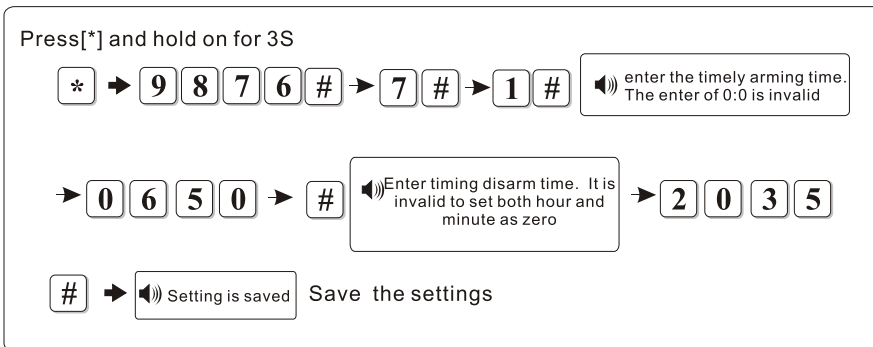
Press[*] and hold on for 3S

* 9 8 7 6 # 7 # 1 # enter the timely arming time. The enter of 0:0 is invalid

0 6 5 0 # Enter timing disarm time. It is invalid to set both hour and minute as zero 2 0 3 5

# Setting is saved Save the settings